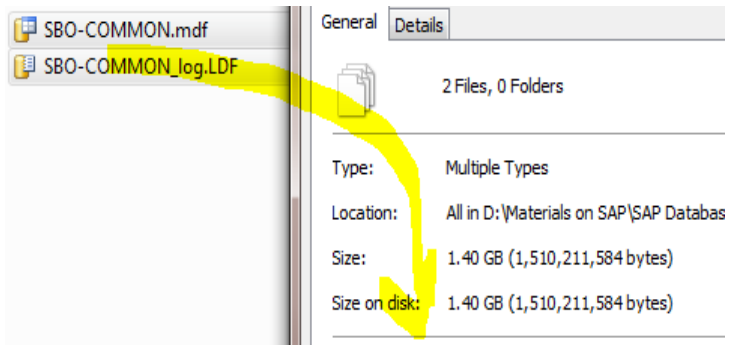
SBO-COMMON.mdf
SBO-COMMON_log.LDF

General | Details

2 Files, 0 Folders

Type: Multiple Types

Location: All in D:\Materials on SAP\SAP Databas

Size: 1.40 GB (1,510,211,584 bytes)

Size on disk: 1.40 GB (1,510,211,584 bytes)